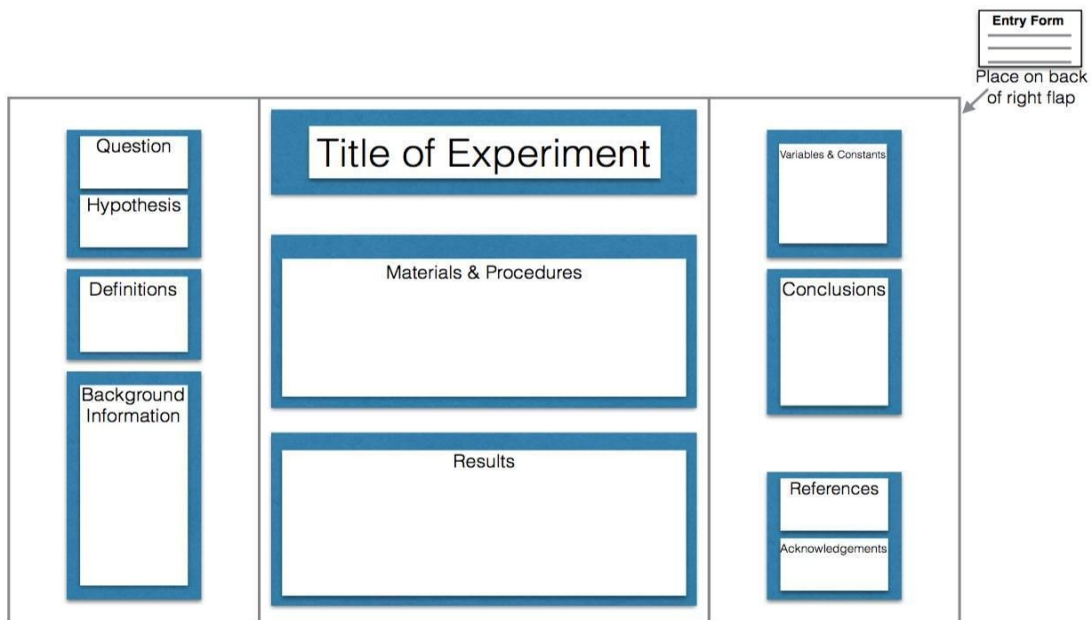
Entry Form

Place on back of right flap

Question

Hypothesis

Definitions

Background Information

Title of Experiment

Materials & Procedures

Results

Variables & Constants

Conclusions

References

Acknowledgements